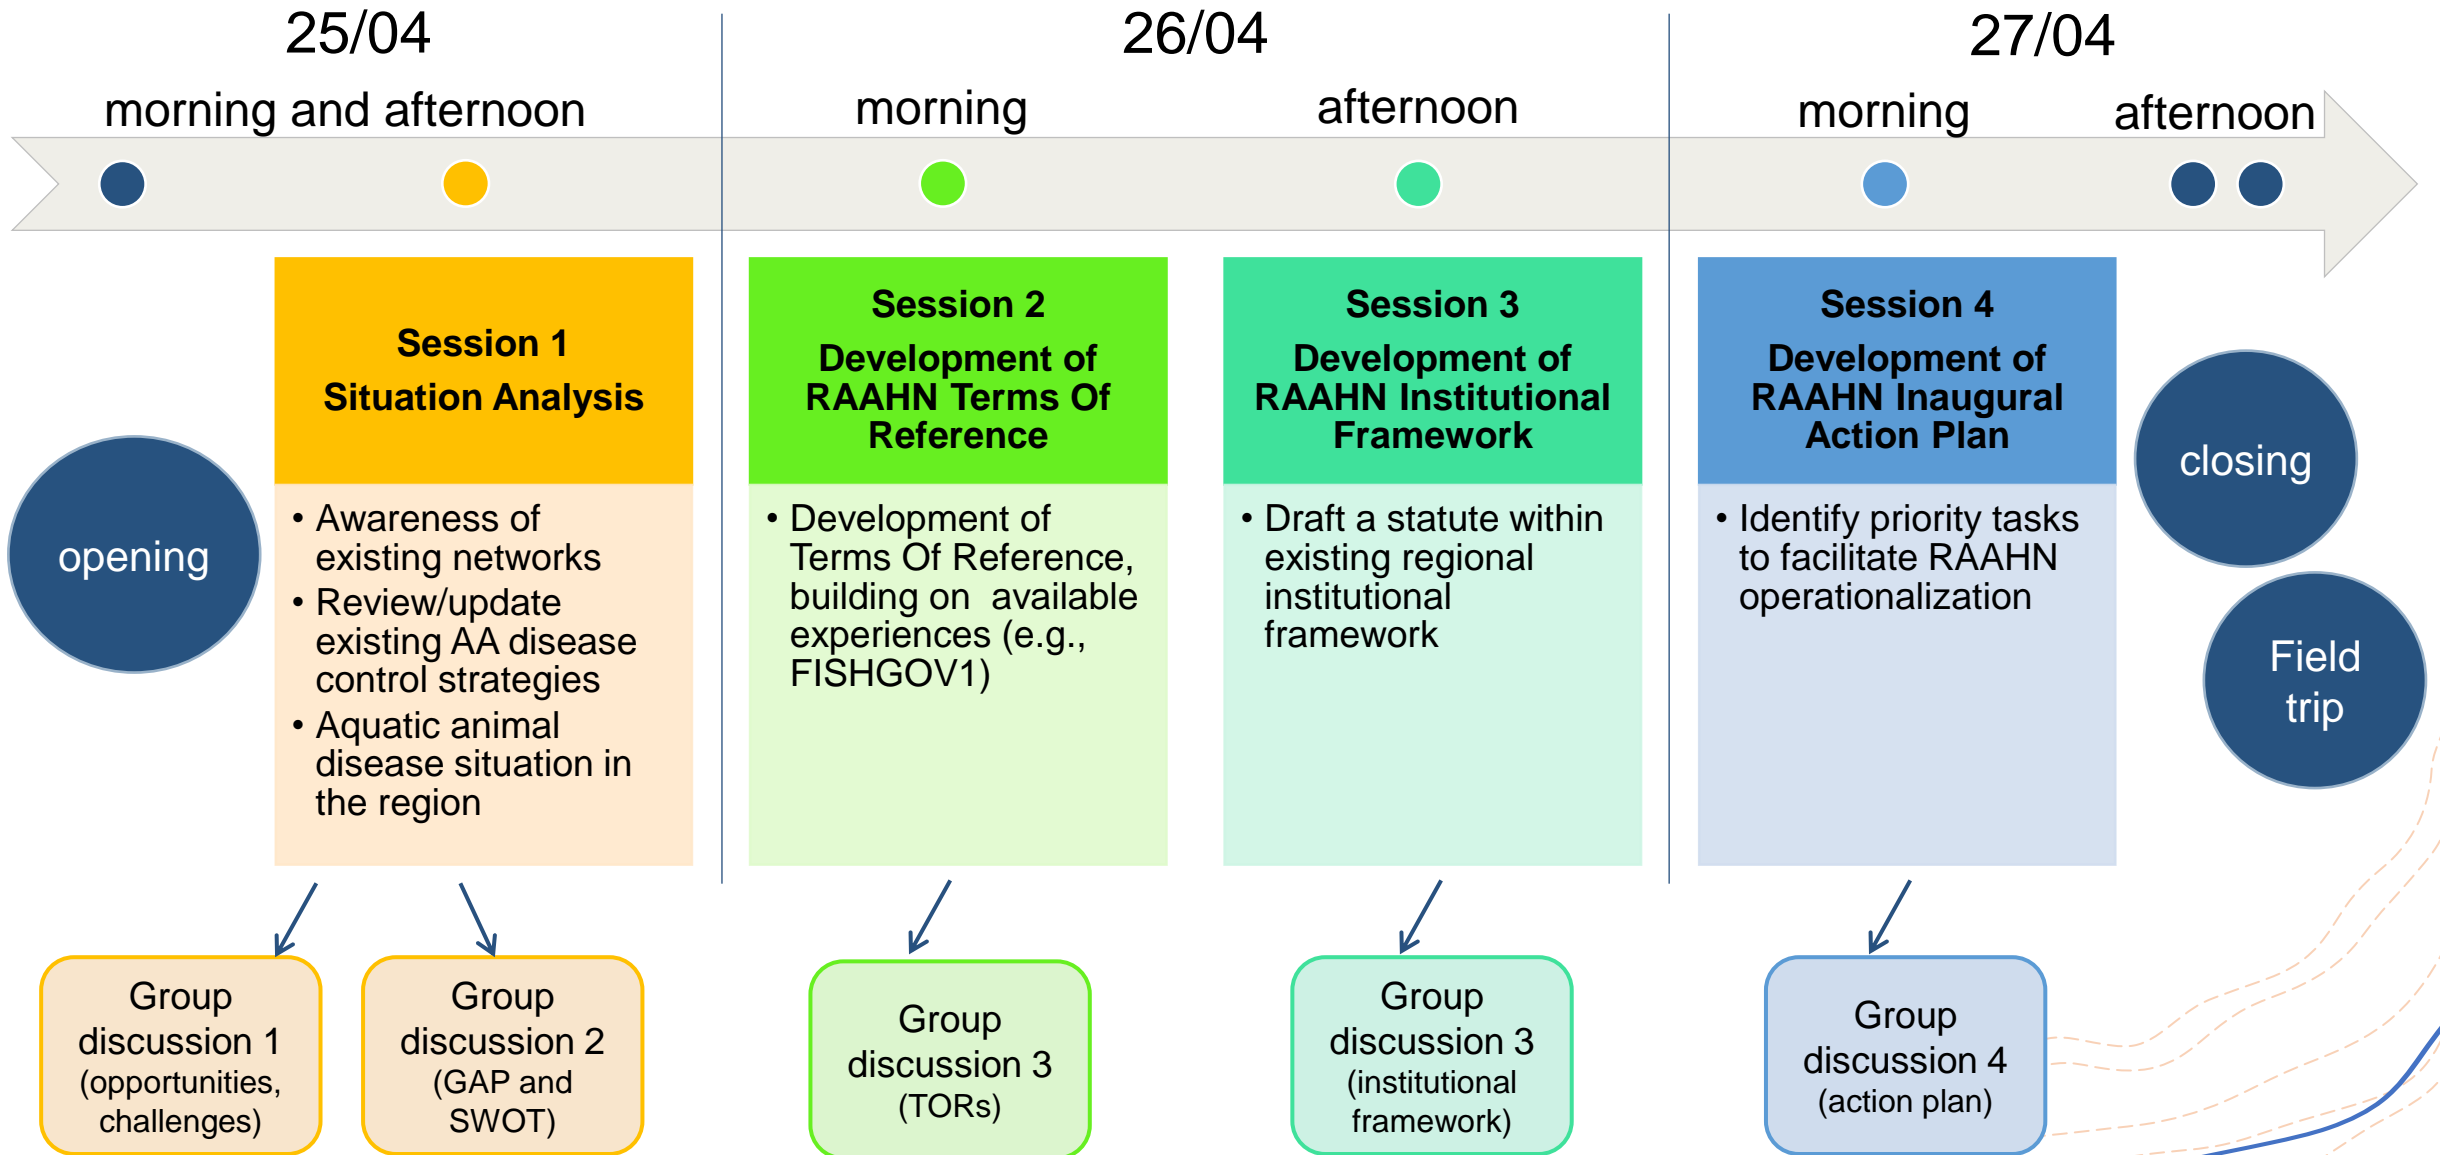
25/04

morning and afternoon

26/04

morning

afternoon

27/04

morning

afternoon

opening

Session 1
Situation Analysis

• Awareness of existing networks
• Review/update existing AA disease control strategies
• Aquatic animal disease situation in the region

Session 2
Development of RAAHN Terms Of Reference

• Development of Terms Of Reference, building on available experiences (e.g., FISHGOV1)

Session 3
Development of RAAHN Institutional Framework

• Draft a statute within existing regional institutional framework

Session 4
Development of RAAHN Inaugural Action Plan

• Identify priority tasks to facilitate RAAHN operationalization

closing

Field trip

Group discussion 1 (opportunities, challenges)

Group discussion 2 (GAP and SWOT)

Group discussion 3 (TORs)

Group discussion 3 (institutional framework)

Group discussion 4 (action plan)